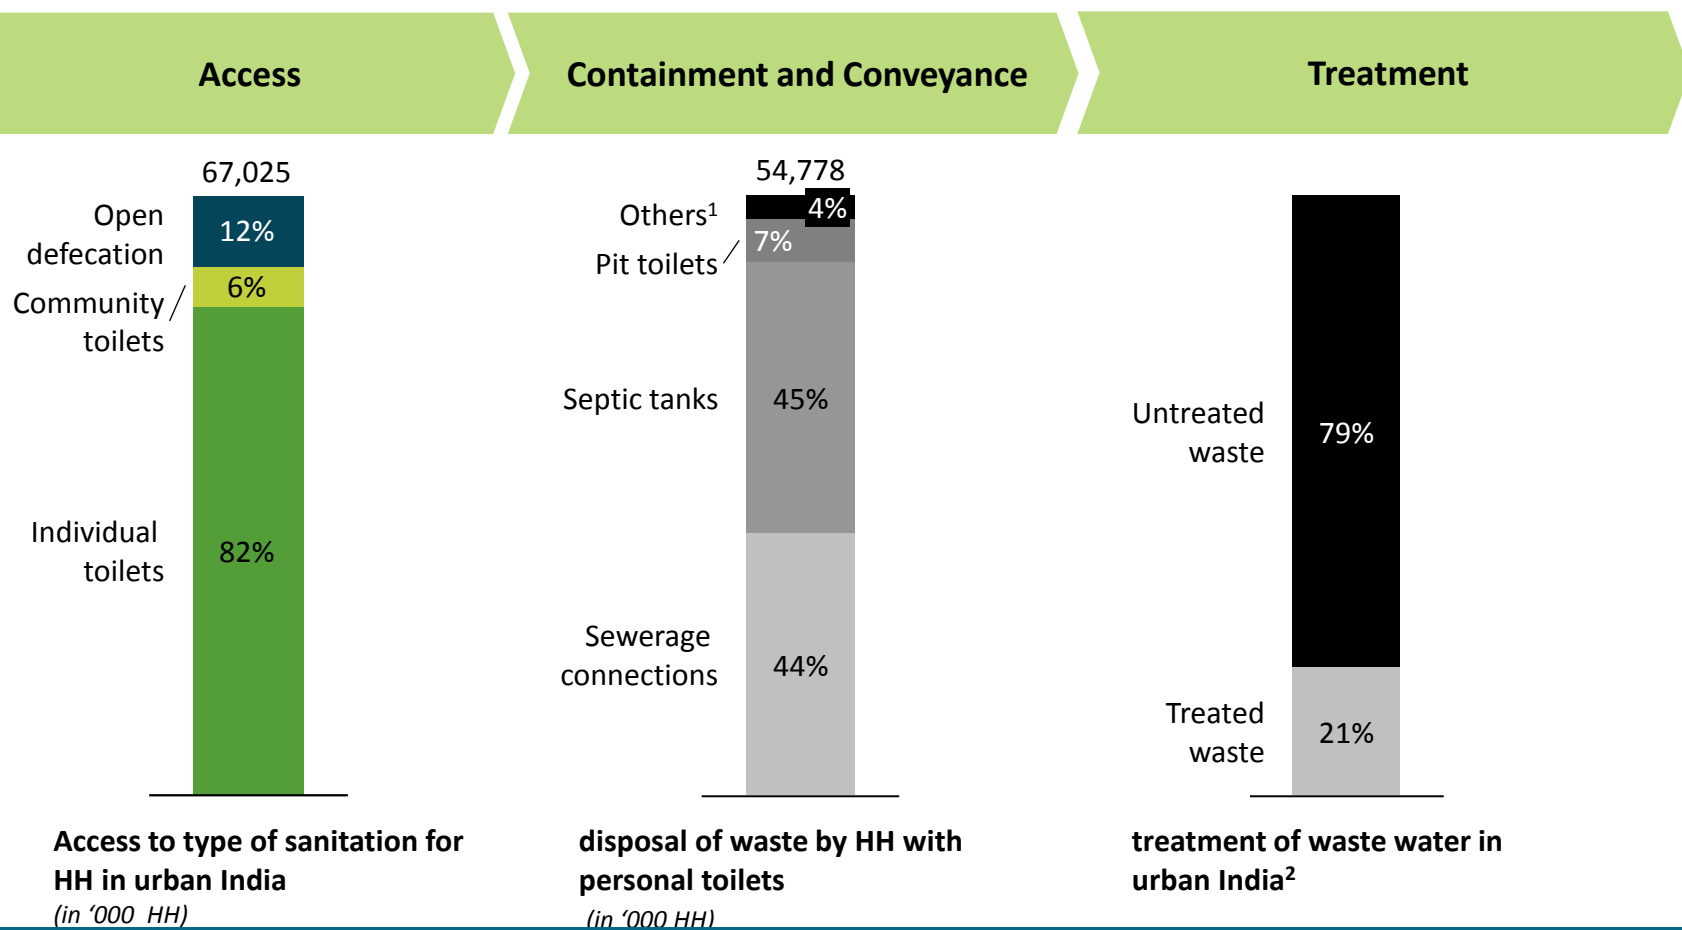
Access

Containment and Conveyance

Treatment

67,025

Open defecation

12%

Community toilets

6%

Individual toilets

82%

54,778

Others$^1$

4%

Pit toilets

7%

Septic tanks

45%

Sewerage connections

44%

Untreated waste

79%

Treated waste

21%

Access to type of sanitation for HH in urban India
(in '000 HH)

disposal of waste by HH with personal toilets
(in '000 HH)

treatment of waste water in urban India$^2$